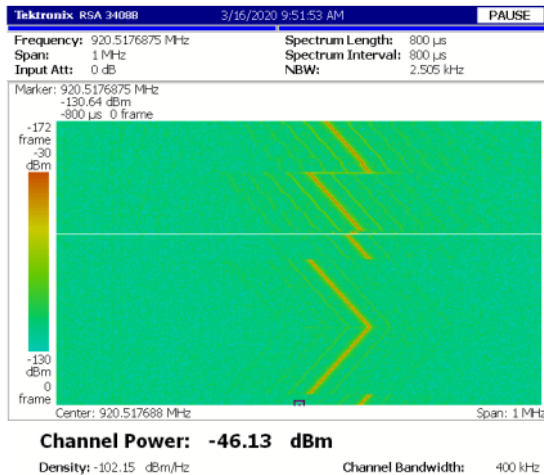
Tektronix RSA 3408B 3/16/2020 9:51:53 AM PAUSE

Frequency: 920.5176875 MHz
Span: 1 MHz
Input Att: 0 dB

Spectrum Length: 800 µs
Spectrum Interval: 800 µs
NBW: 2.505 kHz

Marker: 920.5176875 MHz
-130.64 dBm
-800 µs 0 frame

-172 frame
-30 dBm

-130 dBm
0 frame

Center: 920.5176875 MHz
Span: 1 MHz

Channel Power: -46.13 dBm

Density: -102.15 dBm/Hz
Channel Bandwidth: 400 kHz